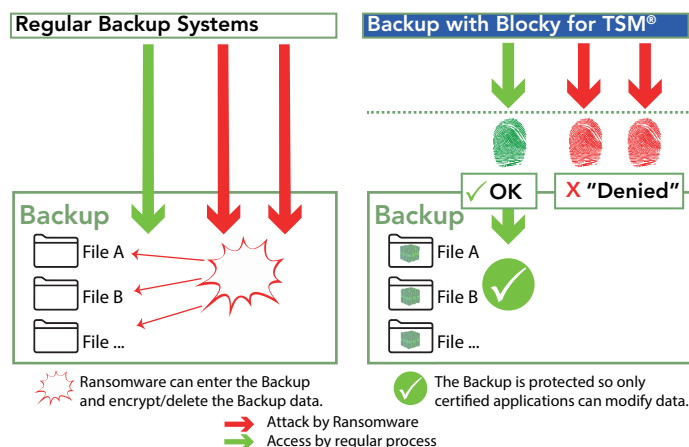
Regular Backup Systems

Backup with Blocky for TSM®

Backup

File A

File B

File ...

✓OK

X "Denied"

Backup

File A

File B

File ...

Ransomware can enter the Backup and encrypt/delete the Backup data.

The Backup is protected so only certified applications can modify data.

Attack by Ransomware

Access by regular process